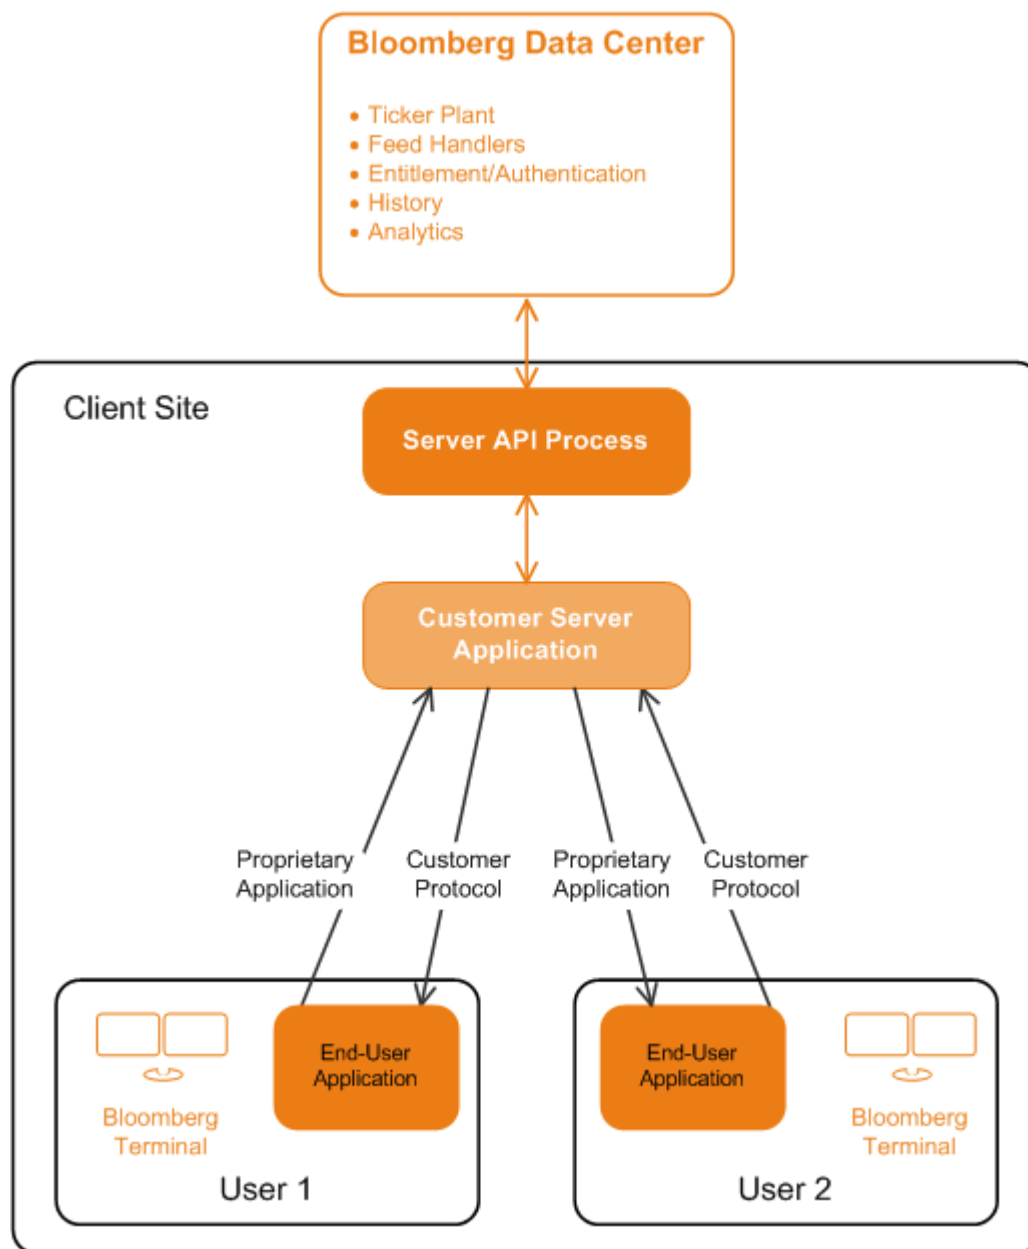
Bloomberg Data Center

• Ticker Plant
• Feed Handlers
• Entitlement/Authentication
• History
• Analytics

Client Site

Server API Process

Customer Server Application

Proprietary Application

Customer Protocol

Proprietary Application

Customer Protocol

Bloomberg Terminal

End-User Application

User 1

End-User Application

Bloomberg Terminal

User 2